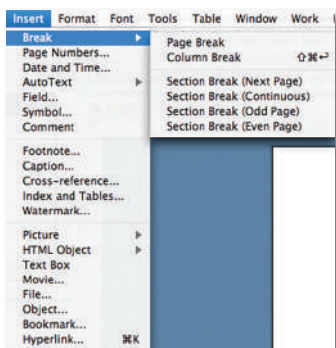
Insert Format Font Tools Table Window Work

Break
Page Numbers...
Date and Time...
AutoText
Field...
Symbol...
Comment

Footnote...
Caption...
Cross-reference...
Index and Tables...
Watermark...

Picture
HTML Object
Text Box
Movie...
File...
Object...
Bookmark...
Hyperlink... ⌘K

Page Break
Column Break ⇧⌘↩

Section Break (Next Page)
Section Break (Continuous)
Section Break (Odd Page)
Section Break (Even Page)